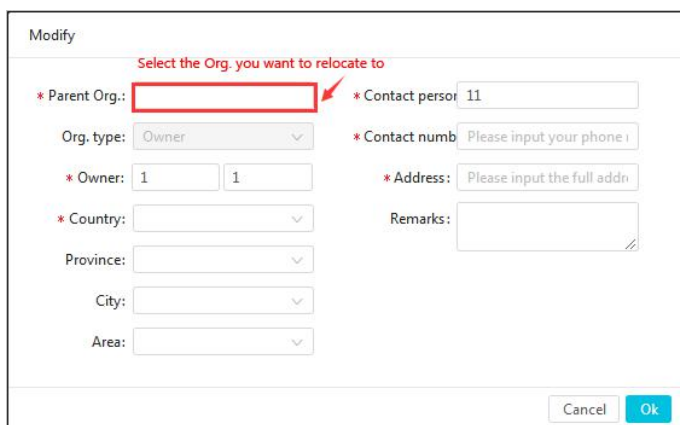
Modify

Select the Org. you want to relocate to

* Parent Org.:

Org. type: Owner

* Owner: 1 1

* Country:

Province:

City:

Area:

* Contact persor 11

* Contact numb Please input your phone r

* Address: Please input the full addr

Remarks:

Cancel Ok